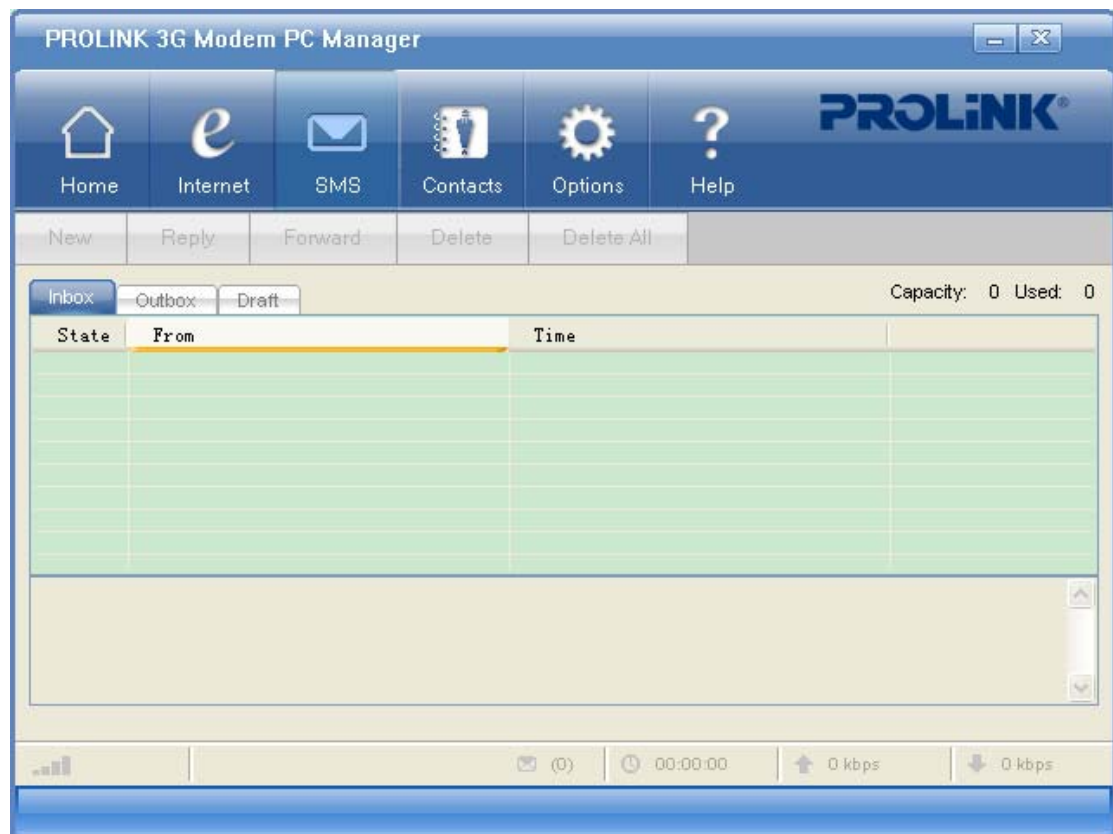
PROLINK 3G Modem PC Manager

PROLiNK®

Home Internet SMS Contacts Options Help

New Reply Forward Delete Delete All

Inbox Outbox Draft

Capacity: 0 Used: 0

| State | From | Time | |
|---|---|---|---|

(0) 00:00:00 0 kbps 0 kbps